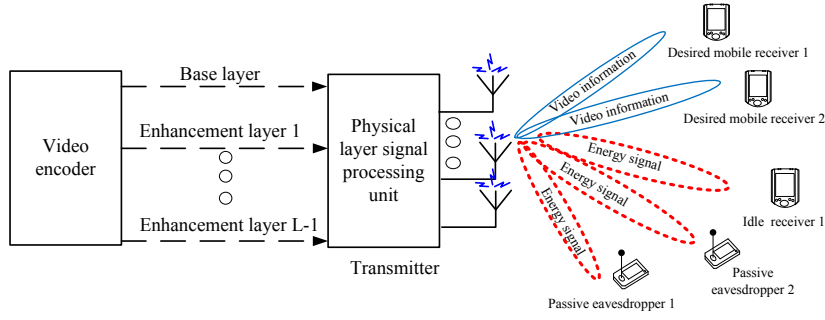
Video encoder

Base layer

Enhancement layer 1

Enhancement layer L-1

Physical layer signal processing unit

Transmitter

Video information

Video information

Energy signal

Energy signal

Energy signal

Desired mobile receiver 1

Desired mobile receiver 2

Idle receiver 1

Passive eavesdropper 2

Passive eavesdropper 1